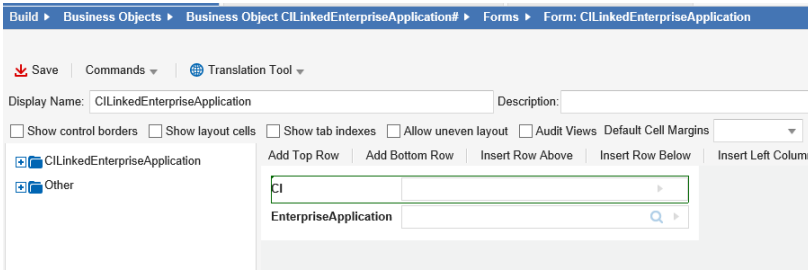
Build ▸ Business Objects ▸ Business Object CILinkedEnterpriseApplication# ▸ Forms ▸ Form: CILinkedEnterpriseApplication

Save | Commands | Translation Tool

Display Name: CILinkedEnterpriseApplication

Description:

Show control borders Show layout cells Show tab indexes Allow uneven layout Audit Views Default Cell Margins

CILinkedEnterpriseApplication

Other

Add Top Row Add Bottom Row Insert Row Above Insert Row Below Insert Left Colum

CI

EnterpriseApplication